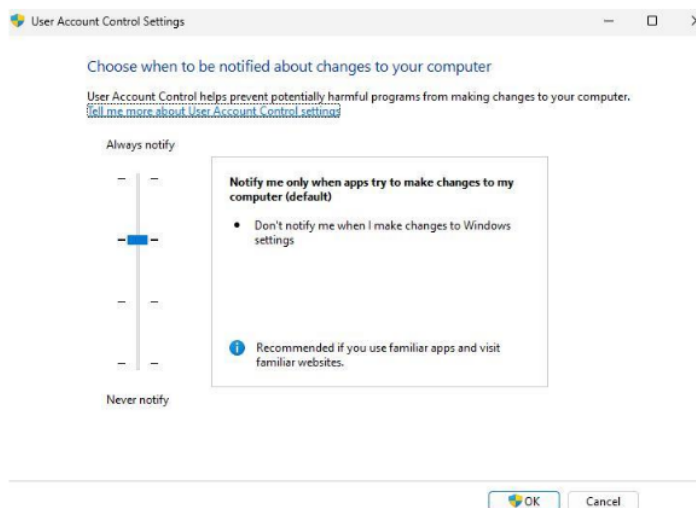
User Account Control Settings

Choose when to be notified about changes to your computer

User Account Control helps prevent potentially harmful programs from making changes to your computer.
Tell me more about User Account Control settings

Always notify

Notify me only when apps try to make changes to my computer (default)

• Don't notify me when I make changes to Windows settings

Recommended if you use familiar apps and visit familiar websites.

Never notify

OK Cancel